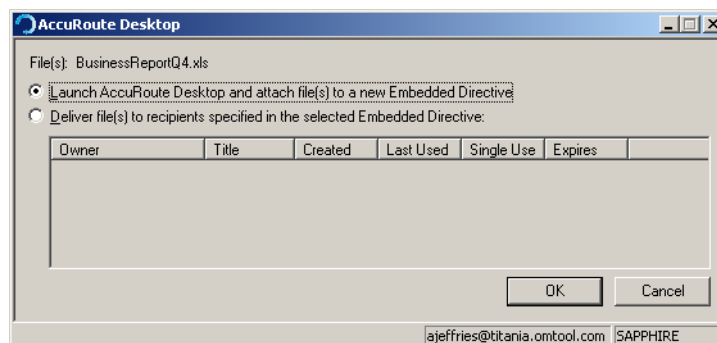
AccuRoute Desktop

File(s): BusinessReportQ4.xls

Launch AccuRoute Desktop and attach file(s) to a new Embedded Directive

Deliver file(s) to recipients specified in the selected Embedded Directive:

| Owner | Title | Created | Last Used | Single Use | Expires |
|---|---|---|---|---|---|

OK

Cancel

ajeffries@titania.omtool.com SAPPHIRE